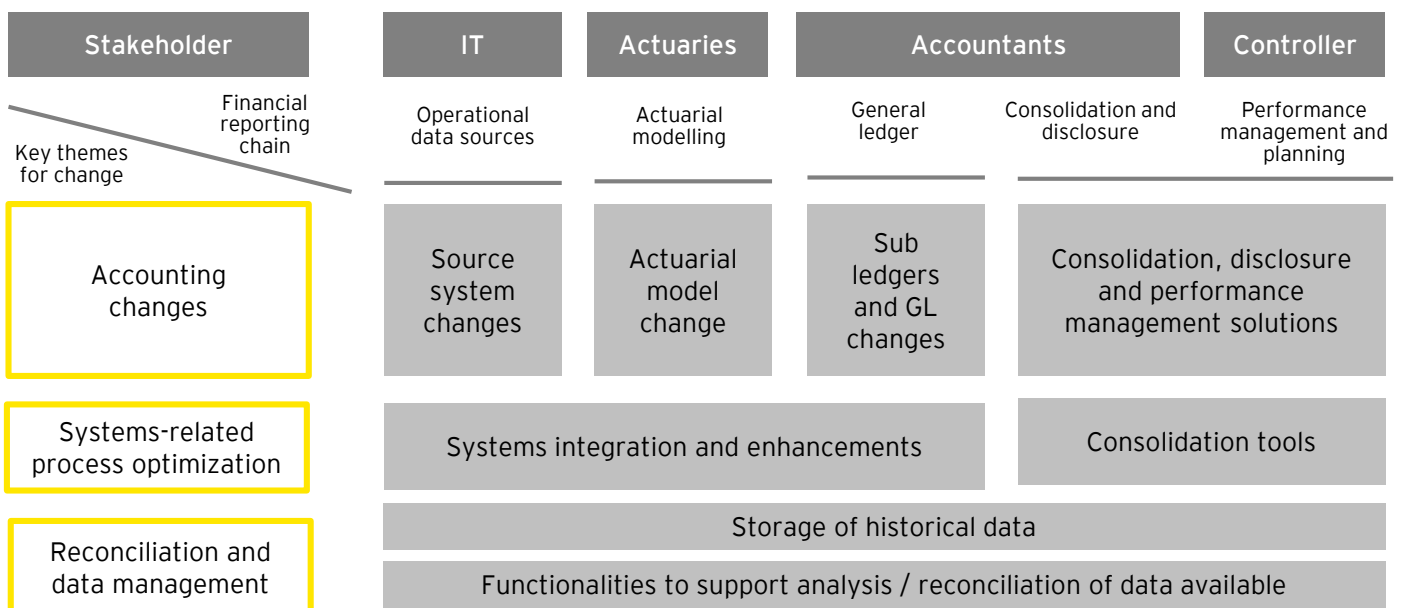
Stakeholder

IT

Actuaries

Accountants

Controller

Financial reporting chain

Key themes for change

Operational data sources

Actuarial modelling

General ledger

Consolidation and disclosure

Performance management and planning

Accounting changes

Source system changes

Actuarial model change

Sub ledgers and GL changes

Consolidation, disclosure and performance management solutions

Systems-related process optimization

Systems integration and enhancements

Consolidation tools

Reconciliation and data management

Storage of historical data

Functionalities to support analysis / reconciliation of data available